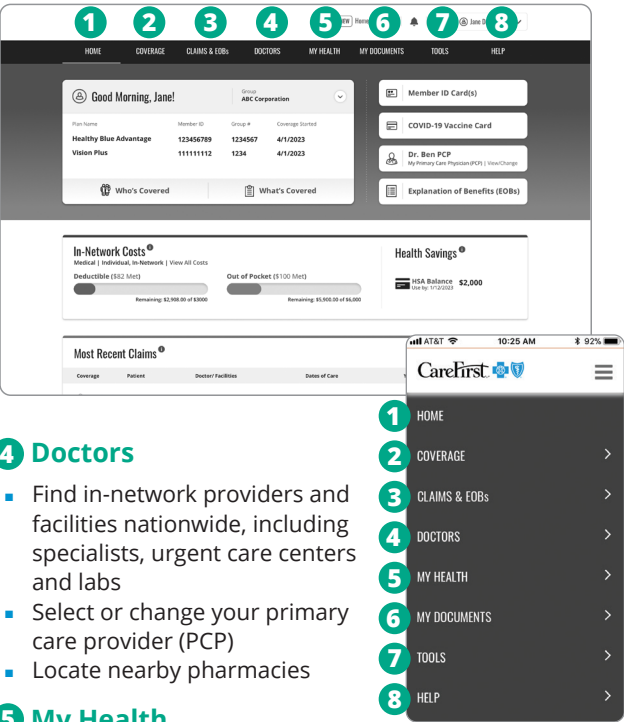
1 2 3 4 5 NEW Home 6 7 Jane D 8

HOME COVERAGE CLAIMS & EOBs DOCTORS MY HEALTH MY DOCUMENTS TOOLS HELP

Good Morning, Jane!
Group
ABC Corporation

| Plan Name | Member ID | Group # | Coverage Started |
|---|---|---|---|
| Healthy Blue Advantage | 123456789 | 1234567 | 4/1/2023 |
| Vision Plus | 111111112 | 1234 | 4/1/2023 |

Who's Covered
What's Covered

Member ID Card(s)
COVID-19 Vaccine Card
Dr. Ben PCP
My Primary Care Physician (PCP) | View/Change
Explanation of Benefits (EOBs)

In-Network Costs
Medical | Individual, In-Network | View All Costs
Deductible ($82 Met)
Remaining: $2,908.00 of $3000
Out of Pocket ($100 Met)
Remaining: $5,900.00 of $6,000

Health Savings
HSA Balance $2,000
Use by: 1/12/2023

Most Recent Claims
Coverage Patient Doctor/ Facilities Dates of Care

AT&T 10:25 AM 92%
CareFirst

1 HOME
2 COVERAGE
3 CLAIMS & EOBs
4 DOCTORS
5 MY HEALTH
6 MY DOCUMENTS
7 TOOLS
8 HELP

4 Doctors
- Find in-network providers and facilities nationwide, including specialists, urgent care centers and labs
- Select or change your primary care provider (PCP)
- Locate nearby pharmacies

5 My Health